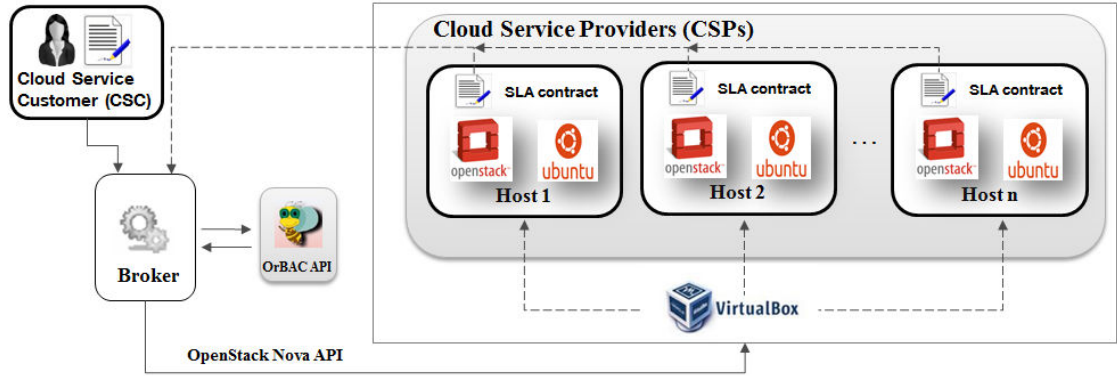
Cloud Service Customer (CSC)

Cloud Service Providers (CSPs)

SLA contract

openstack

ubuntu

Host 1

SLA contract

openstack

ubuntu

Host 2

...

SLA contract

openstack

ubuntu

Host n

Broker

OrBAC API

VirtualBox

OpenStack Nova API